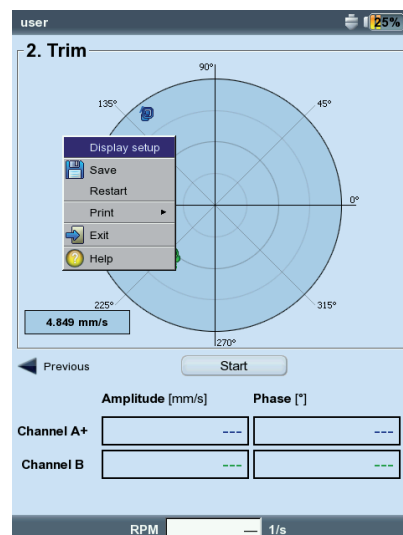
user

25%

2. Trim

90°

135°

45°

Display setup

Save

Restart

Print

Exit

Help

0°

225°

315°

4.849 mm/s

270°

Previous

Start

| | Amplitude [mm/s] | Phase [°] |
|---|---|---|
| Channel A+ | --- | --- |
| Channel B | --- | --- |

RPM — 1/s